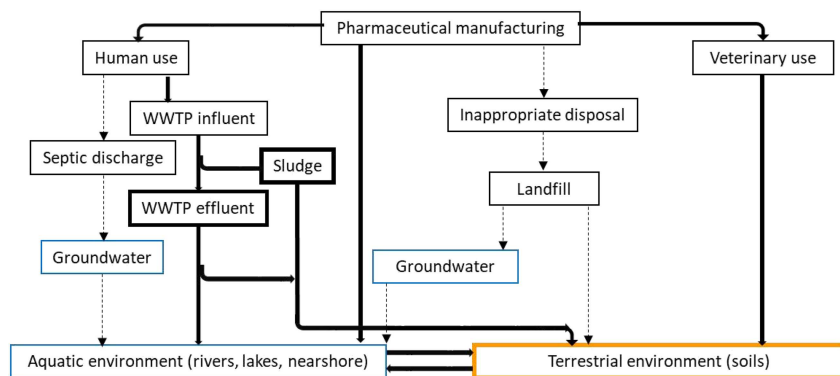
Pharmaceutical manufacturing

Human use

Veterinary use

WWTP influent

Inappropriate disposal

Septic discharge

Sludge

Landfill

WWTP effluent

Groundwater

Groundwater

Aquatic environment (rivers, lakes, nearshore)

Terrestrial environment (soils)